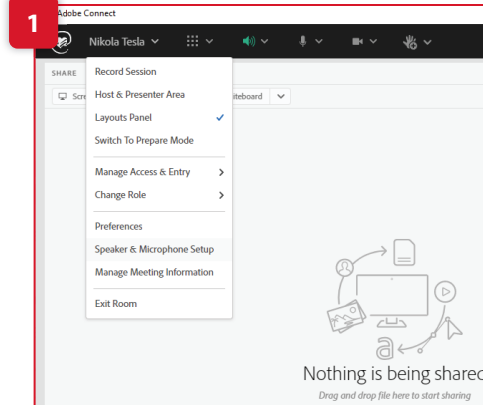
1

Adobe Connect

Nikola Tesla

SHARE

Scr

iteboard

Record Session
Host & Presenter Area
Layouts Panel ✓
Switch To Prepare Mode

Manage Access & Entry >
Change Role >

Preferences
Speaker & Microphone Setup
Manage Meeting Information

Exit Room

Nothing is being sharec

Drag and drop file here to start sharing